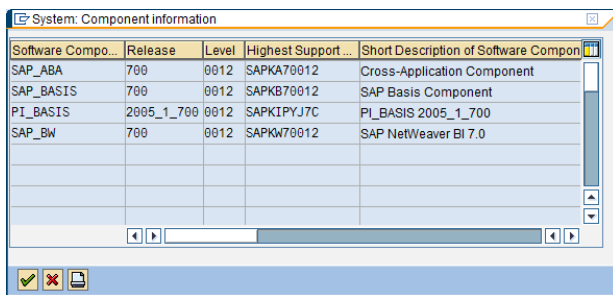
System: Component information

| Software Compo... | Release | Level | Highest Support ... | Short Description of Software Compon |
|---|---|---|---|---|
| SAP_ABA | 700 | 0012 | SAPKA70012 | Cross-Application Component |
| SAP_BASIS | 700 | 0012 | SAPKB70012 | SAP Basis Component |
| PI_BASIS | 2005_1_700 | 0012 | SAPKIPYJ7C | PI_BASIS 2005_1_700 |
| SAP_BW | 700 | 0012 | SAPKW70012 | SAP NetWeaver BI 7.0 |